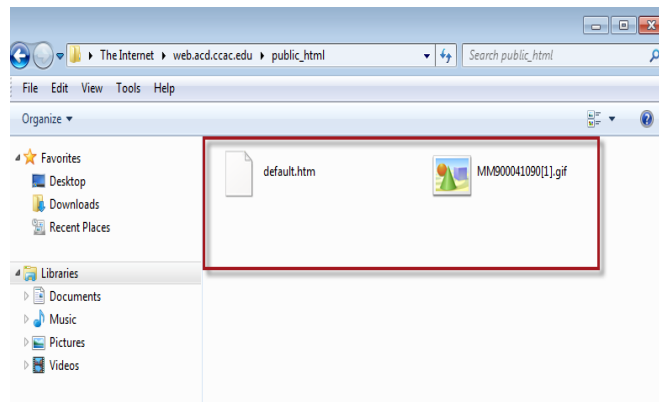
The Internet ▸ web.acd.ccac.edu ▸ public_html

Search public_html

File Edit View Tools Help

Organize ▾

Favorites
Desktop
Downloads
Recent Places

Libraries
Documents
Music
Pictures
Videos

default.htm

MM900041090[1].gif